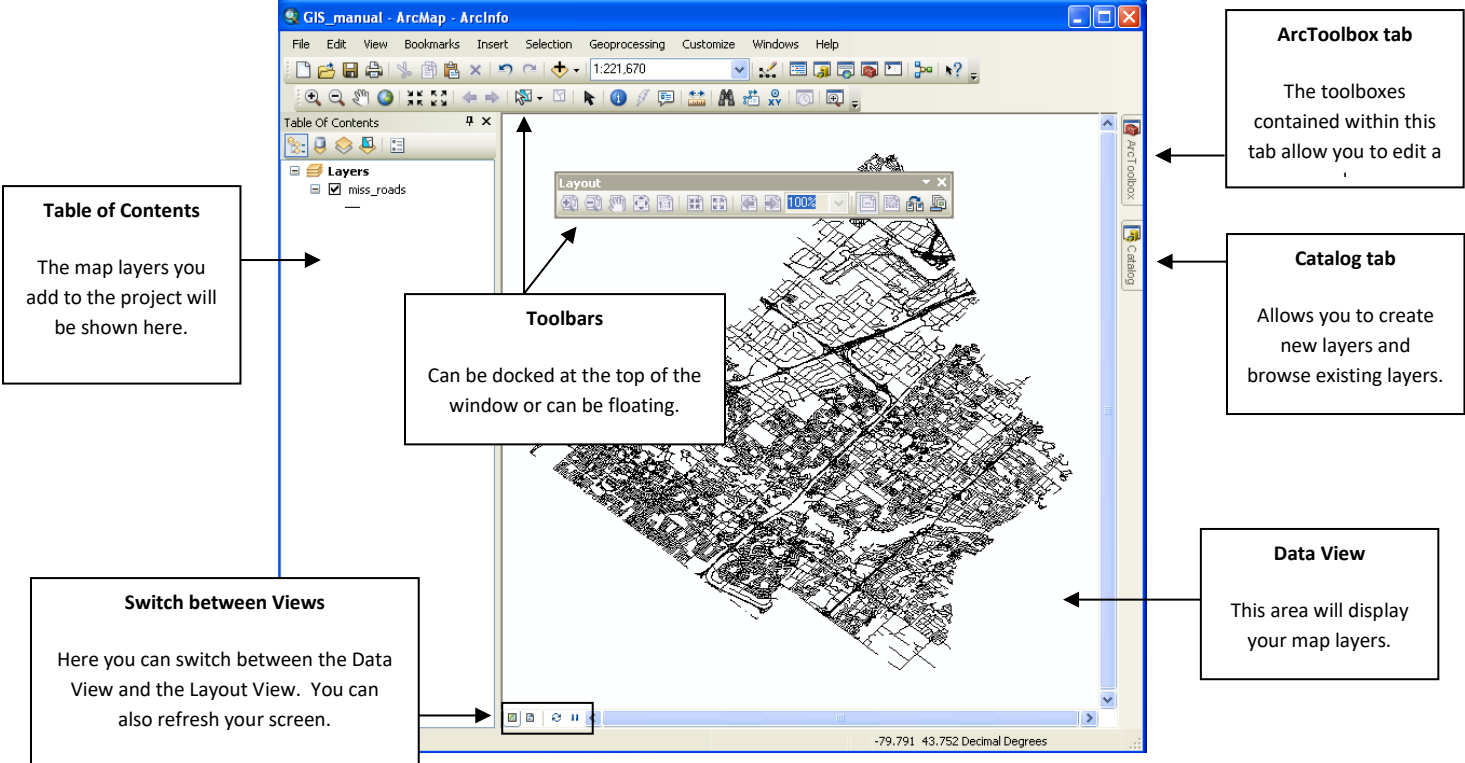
GIS_manual - ArcMap - ArcInfo

File Edit View Bookmarks Insert Selection Geoprocessing Customize Windows Help

1:221,670

Table Of Contents

Layers
miss_roads

Layout

100%

ArcToolbox

Catalog

-79.791 43.752 Decimal Degrees

Table of Contents

The map layers you add to the project will be shown here.

Toolbars

Can be docked at the top of the window or can be floating.

ArcToolbox tab

The toolboxes contained within this tab allow you to edit a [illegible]

Catalog tab

Allows you to create new layers and browse existing layers.

Data View

This area will display your map layers.

Switch between Views

Here you can switch between the Data View and the Layout View. You can also refresh your screen.